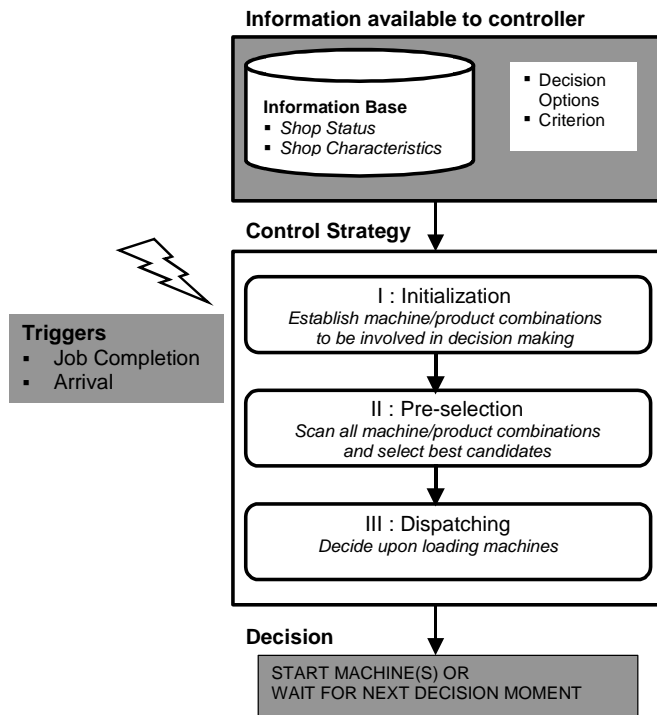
Information available to controller

Information Base
▪ Shop Status
▪ Shop Characteristics

▪ Decision Options
▪ Criterion

Control Strategy

Triggers
▪ Job Completion
▪ Arrival

I : Initialization
Establish machine/product combinations to be involved in decision making

II : Pre-selection
Scan all machine/product combinations and select best candidates

III : Dispatching
Decide upon loading machines

Decision

START MACHINE(S) OR
WAIT FOR NEXT DECISION MOMENT